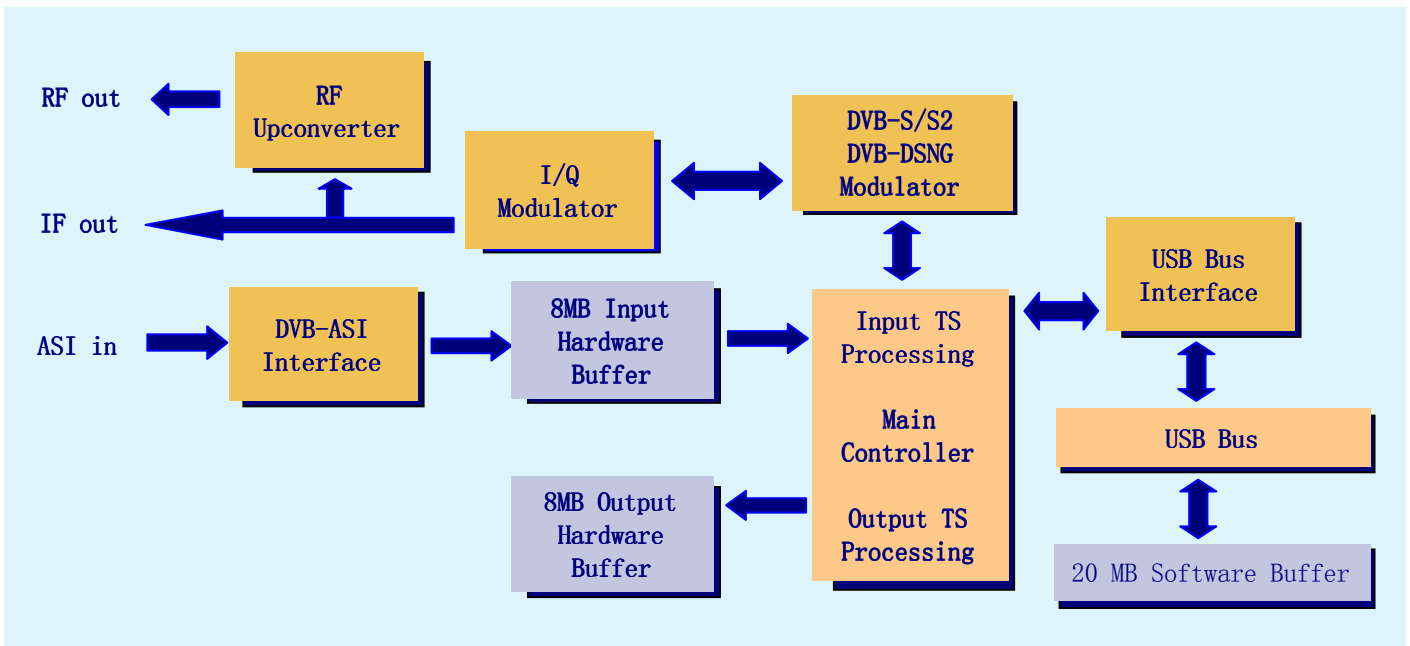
RF out

RF Upconverter

I/Q Modulator

DVB-S/S2 DVB-DSNG Modulator

IF out

USB Bus Interface

ASI in

DVB-ASI Interface

8MB Input Hardware Buffer

Input TS Processing

Main Controller

Output TS Processing

USB Bus

8MB Output Hardware Buffer

20 MB Software Buffer